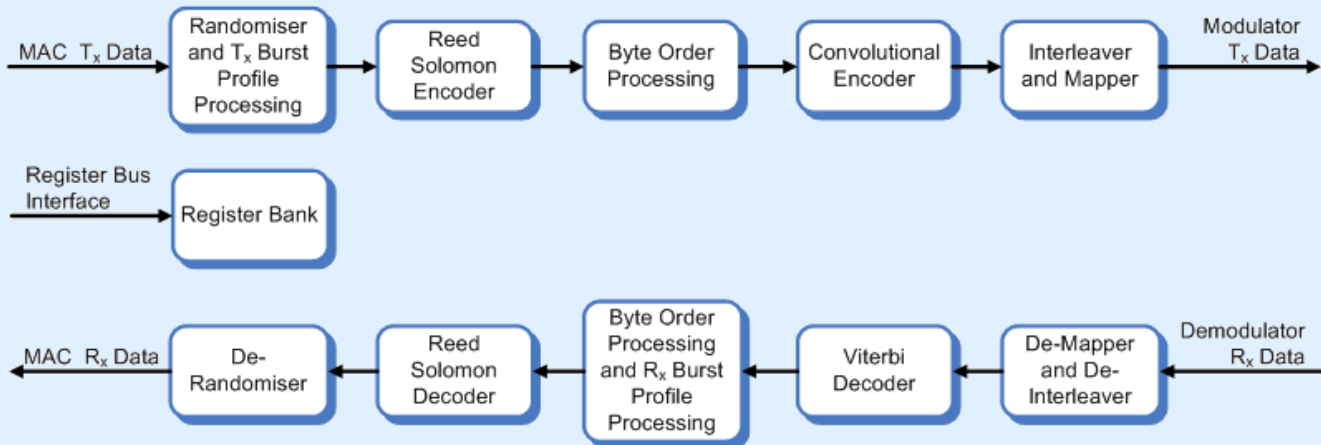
MAC $T_x$ Data

Randomiser and $T_x$ Burst Profile Processing

Reed Solomon Encoder

Byte Order Processing

Convolutional Encoder

Interleaver and Mapper

Modulator $T_x$ Data

Register Bus Interface

Register Bank

MAC $R_x$ Data

De-Randomiser

Reed Solomon Decoder

Byte Order Processing and $R_x$ Burst Profile Processing

Viterbi Decoder

De-Mapper and De-Interleaver

Demodulator $R_x$ Data